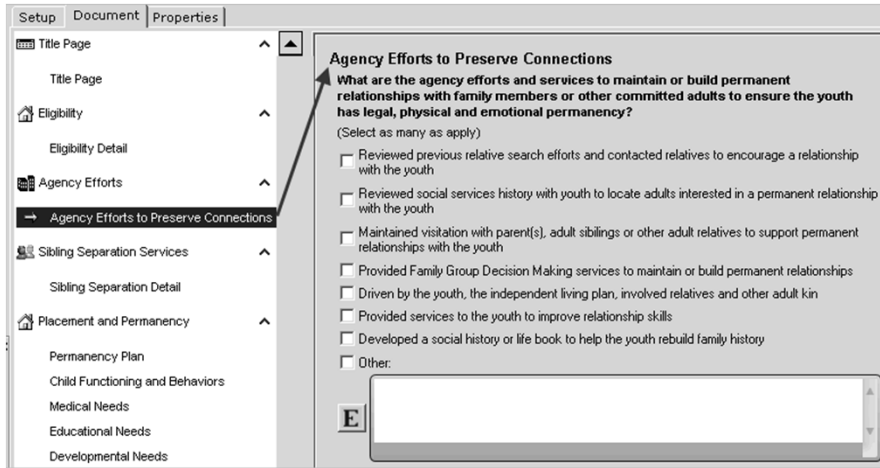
Setup | Document | Properties

Title Page
Title Page
Eligibility
Eligibility Detail
Agency Efforts
→ Agency Efforts to Preserve Connections
Sibling Separation Services
Sibling Separation Detail
Placement and Permanency
Permanency Plan
Child Functioning and Behaviors
Medical Needs
Educational Needs
Developmental Needs

Agency Efforts to Preserve Connections

What are the agency efforts and services to maintain or build permanent relationships with family members or other committed adults to ensure the youth has legal, physical and emotional permanency?

(Select as many as apply)

☐ Reviewed previous relative search efforts and contacted relatives to encourage a relationship with the youth
☐ Reviewed social services history with youth to locate adults interested in a permanent relationship with the youth
☐ Maintained visitation with parent(s), adult siblings or other adult relatives to support permanent relationships with the youth
☐ Provided Family Group Decision Making services to maintain or build permanent relationships
☐ Driven by the youth, the independent living plan, involved relatives and other adult kin
☐ Provided services to the youth to improve relationship skills
☐ Developed a social history or life book to help the youth rebuild family history
☐ Other:

E